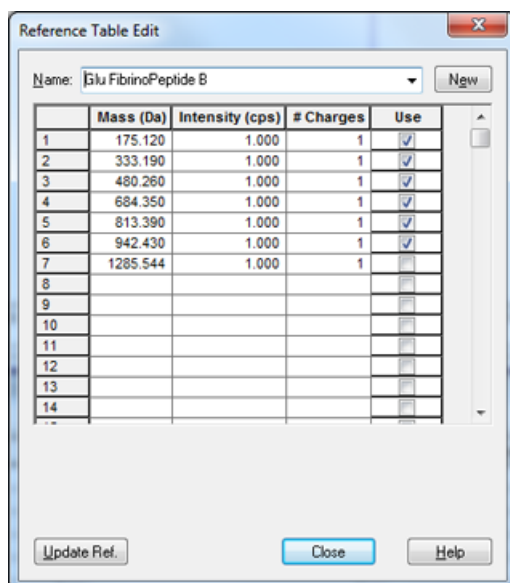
Reference Table Edit

Name: Glu FibrinoPeptide B

New

| | Mass (Da) | Intensity (cps) | # Charges | Use |
|---|---|---|---|---|
| 1 | 175.120 | 1.000 | 1 | ✓ |
| 2 | 333.190 | 1.000 | 1 | ✓ |
| 3 | 480.260 | 1.000 | 1 | ✓ |
| 4 | 684.350 | 1.000 | 1 | ✓ |
| 5 | 813.390 | 1.000 | 1 | ✓ |
| 6 | 942.430 | 1.000 | 1 | ✓ |
| 7 | 1285.544 | 1.000 | 1 | |
| 8 | | | | |
| 9 | | | | |
| 10 | | | | |
| 11 | | | | |
| 12 | | | | |
| 13 | | | | |
| 14 | | | | |

Update Ref.

Close

Help